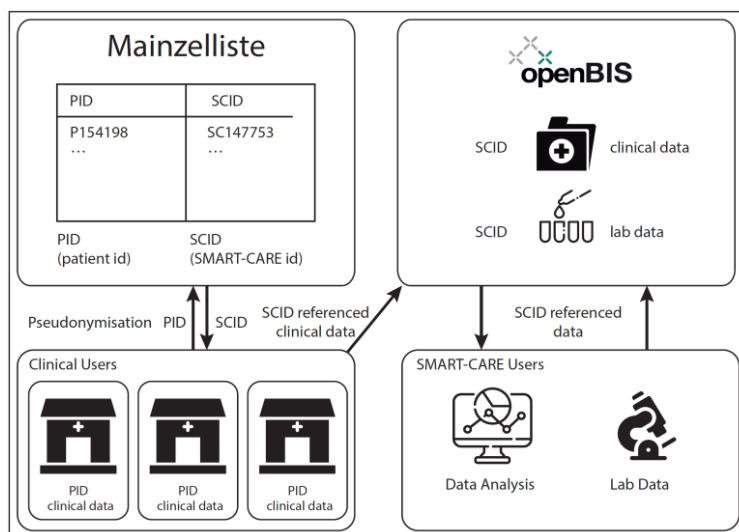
Mainzelliste

| PID | SCID |
|---|---|
| P154198 … | SC147753 … |

PID
(patient id)

SCID
(SMART-CARE id)

openBIS

SCID clinical data

SCID lab data

Pseudonymisation PID

SCID

SCID referenced clinical data

SCID referenced data

Clinical Users

PID
clinical data

PID
clinical data

PID
clinical data

SMART-CARE Users

Data Analysis

Lab Data